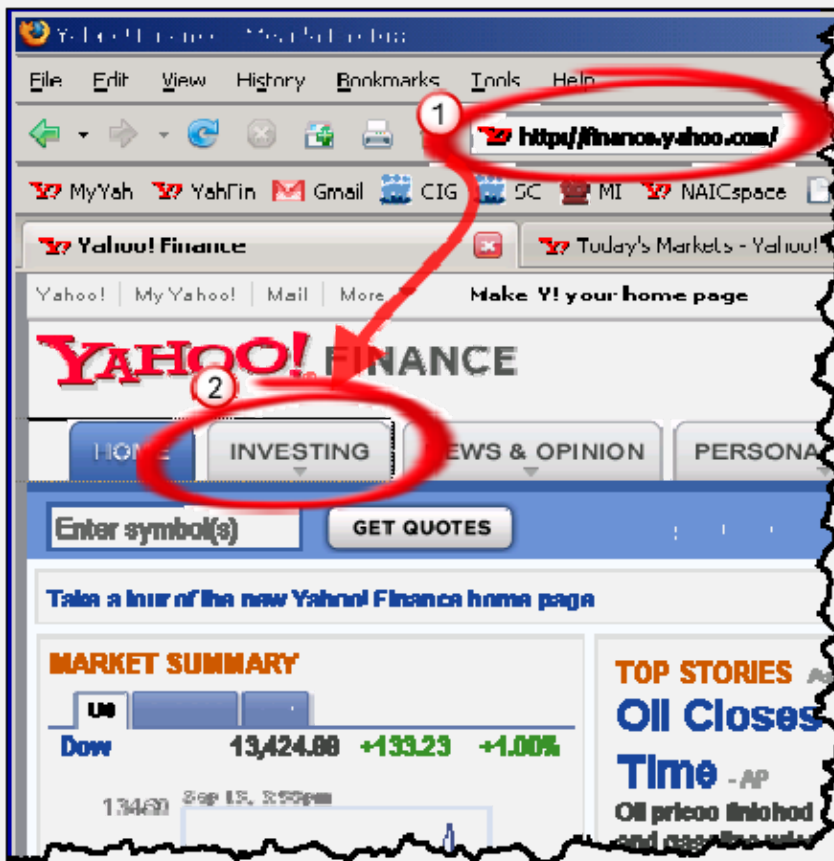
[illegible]

File Edit View History Bookmarks Tools Help

1

http://finance.yahoo.com/

MyYah YahFin Gmail CIG SC MI NAICspace

Yahoo! Finance

Today's Markets - Yahoo!

Yahoo! | My Yahoo! | Mail | More

Make Y! your home page

YAHOO! FINANCE

2

HOME INVESTING NEWS & OPINION PERSONA

Enter symbol(s) GET QUOTES

Take a tour of the new Yahoo! Finance home page

MARKET SUMMARY

US

Dow 13,424.88 +133.23 +1.00%

13460 Sep 13, 3:55pm

TOP STORIES

Oil Closes

Time - AP

Oil prices finished

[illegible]